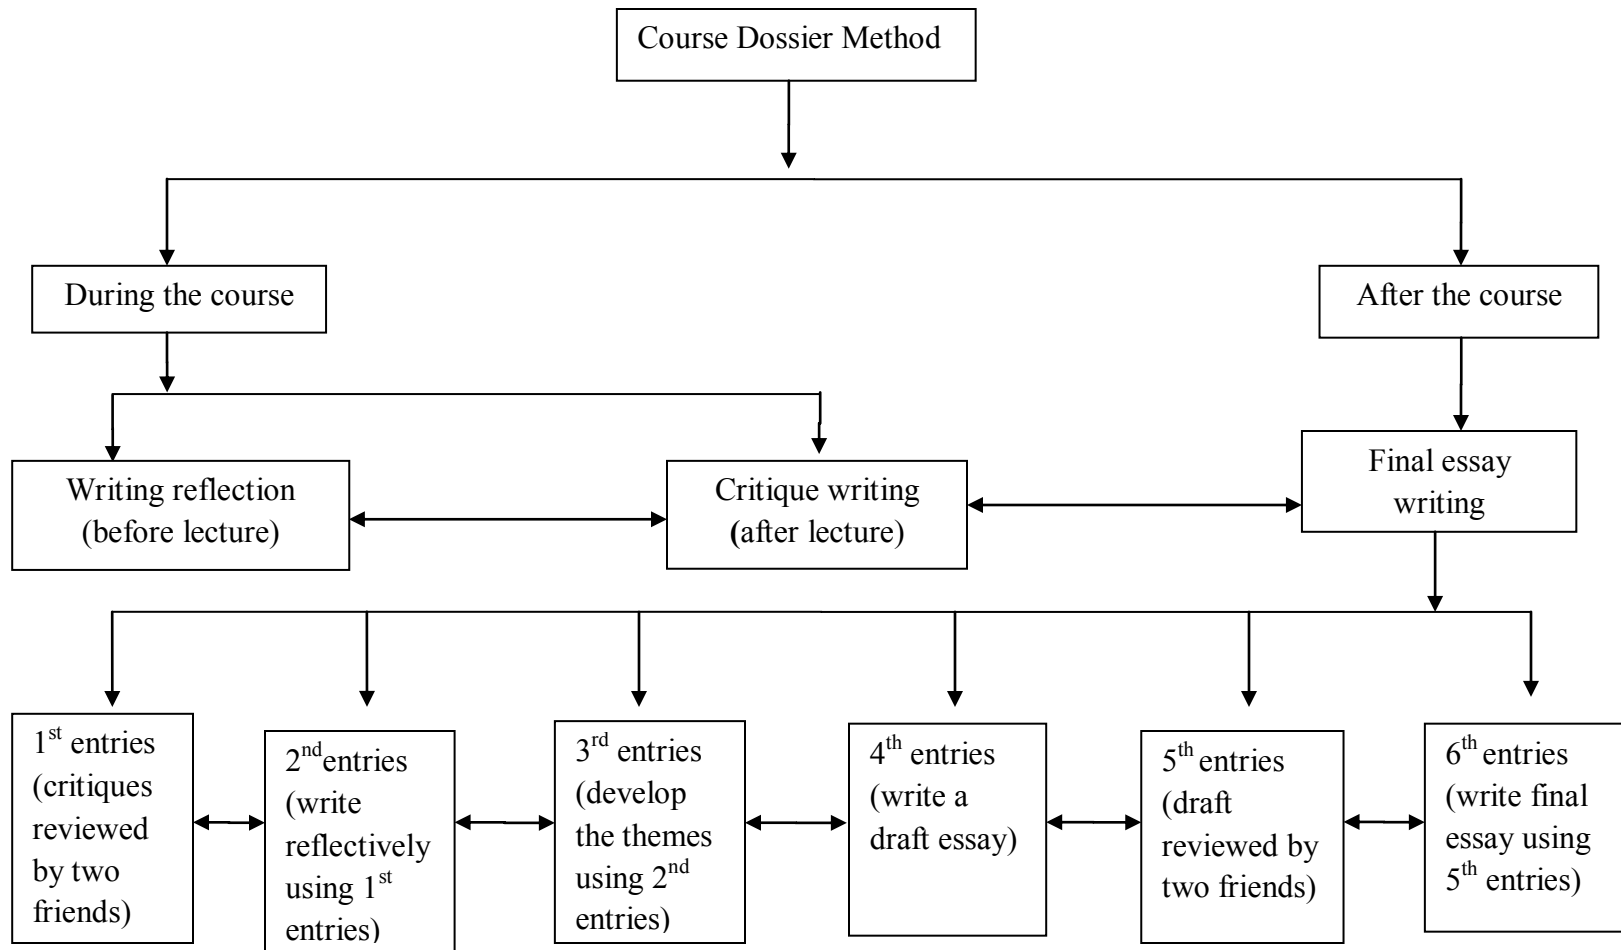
Course Dossier Method

During the course

After the course

Writing reflection (before lecture)

Critique writing (after lecture)

Final essay writing

$1^{st}$ entries (critiques reviewed by two friends)

$2^{nd}$entries (write reflectively using $1^{st}$ entries)

$3^{rd}$ entries (develop the themes using $2^{nd}$ entries)

$4^{th}$ entries (write a draft essay)

$5^{th}$ entries (draft reviewed by two friends)

$6^{th}$ entries (write final essay using $5^{th}$ entries)